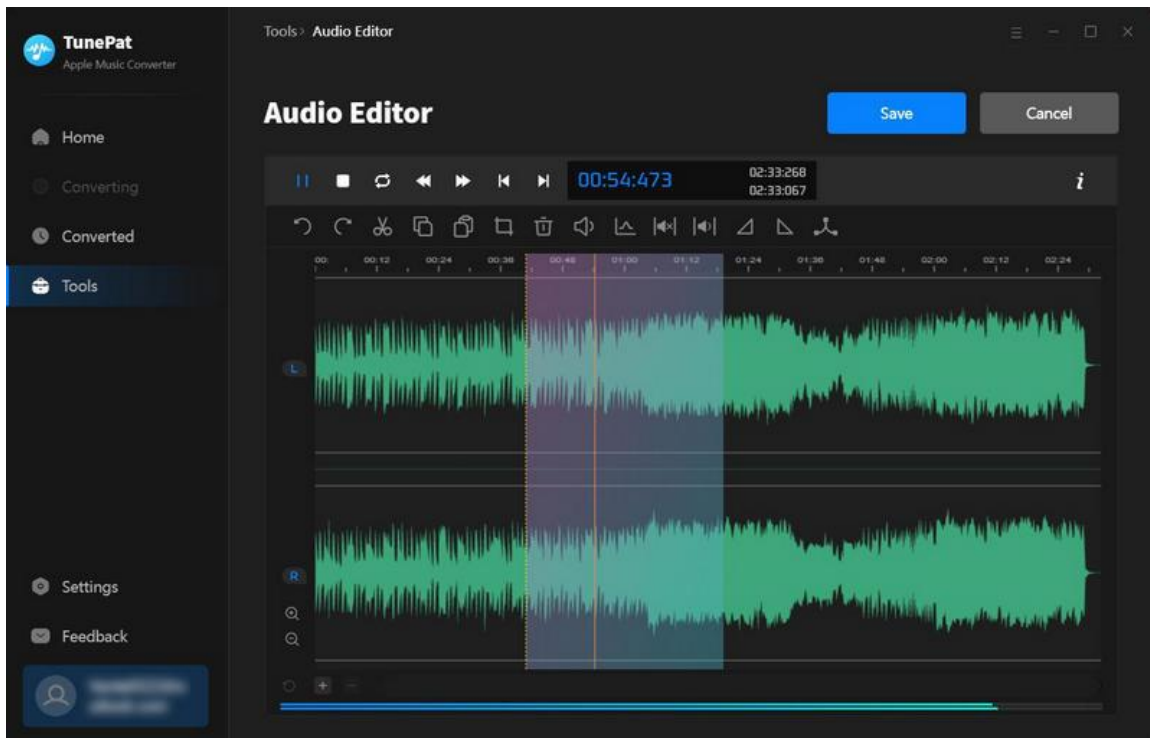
TunePat
Apple Music Converter

Home
Converting
Converted
Tools

Settings
Feedback

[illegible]

Tools > Audio Editor

Audio Editor

Save
Cancel

00:54:473
02:33:268
02:33:067

i

00: 00:12 00:24 00:36 00:48 01:00 01:12 01:24 01:36 01:48 02:00 02:12 02:24

L
R